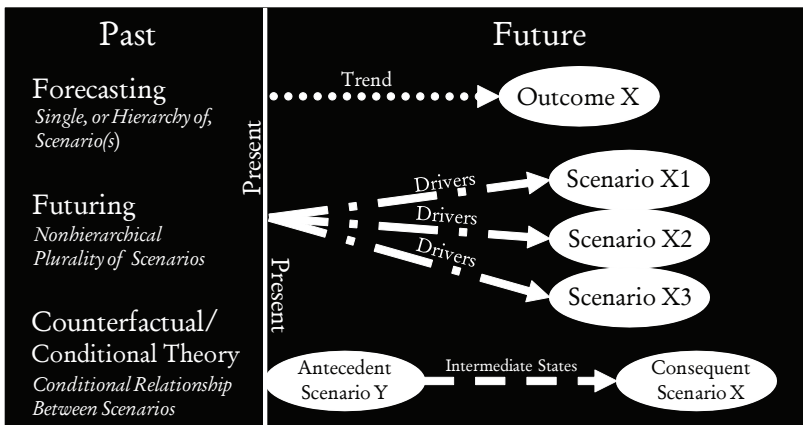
Past

Future

Forecasting
Single, or Hierarchy of, Scenario(s)

Trend

Outcome X

Present

Futuring
Nonhierarchical Plurality of Scenarios

Drivers

Scenario X1

Drivers

Scenario X2

Drivers

Scenario X3

Present

Counterfactual/ Conditional Theory
Conditional Relationship Between Scenarios

Antecedent Scenario Y

Intermediate States

Consequent Scenario X